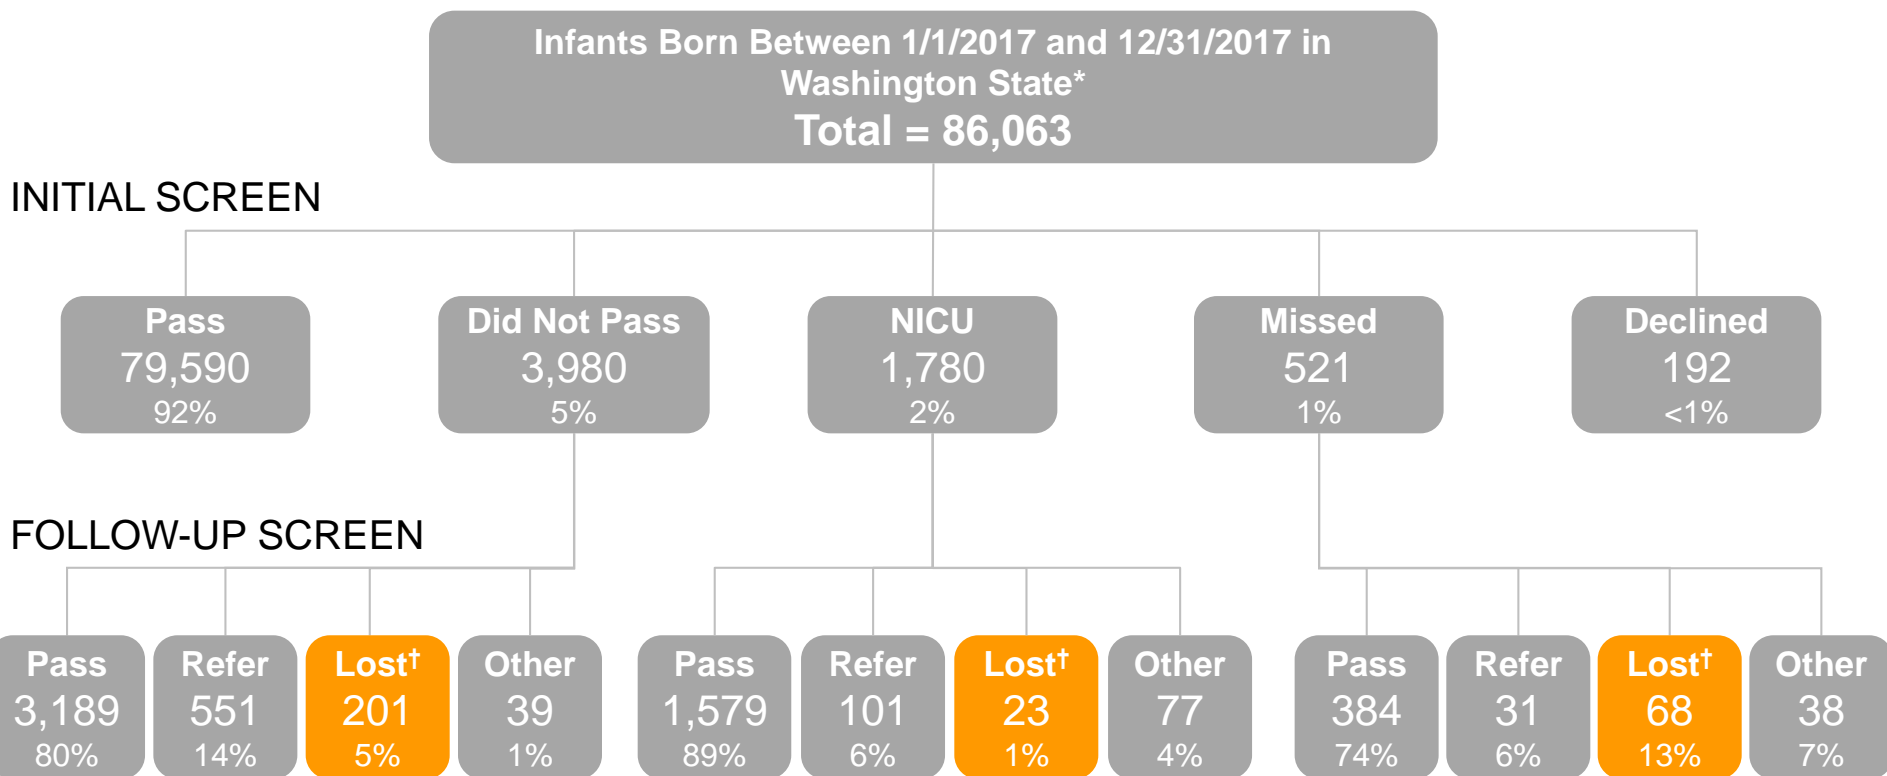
Infants Born Between 1/1/2017 and 12/31/2017 in Washington State*
Total = 86,063

INITIAL SCREEN

Pass
79,590
92%

Did Not Pass
3,980
5%

NICU
1,780
2%

Missed
521
1%

Declined
192
<1%

FOLLOW-UP SCREEN

Pass
3,189
80%

Refer
551
14%

Lost†
201
5%

Other
39
1%

Pass
1,579
89%

Refer
101
6%

Lost†
23
1%

Other
77
4%

Pass
384
74%

Refer
31
6%

Lost†
68
13%

Other
38
7%